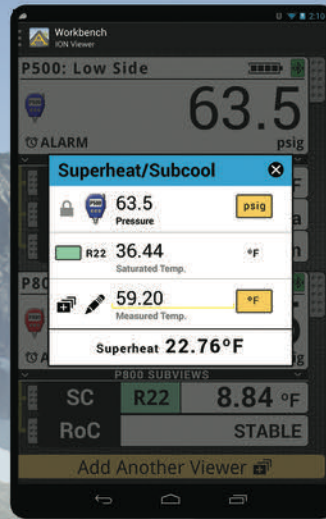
2:10

Workbench
iON Viewer

P500: Low Side

63.5
psig

ALARM

Superheat/Subcool

63.5
Pressure
psig

R22 36.44
Saturated Temp.
°F

59.20
Measured Temp.
°F

Superheat 22.76°F

P8

P800 SUBVIEWS

SC R22 8.84 °F

RoC STABLE

Add Another Viewer